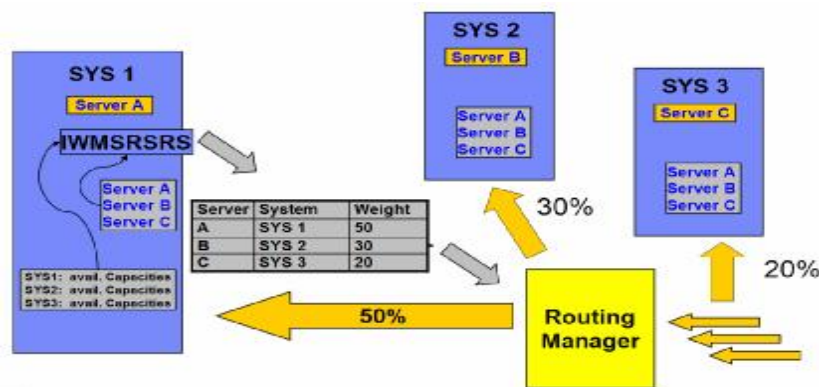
SYS 1

Server A

IWMSRSRS

Server A
Server B
Server C

SYS1: avail. Capacities
SYS2: avail. Capacities
SYS3: avail. Capacities

SYS 2

Server B

Server A
Server B
Server C

SYS 3

Server C

Server A
Server B
Server C

| Server | System | Weight |
|---|---|---|
| A | SYS 1 | 50 |
| B | SYS 2 | 30 |
| C | SYS 3 | 20 |

30%

20%

50%

Routing Manager